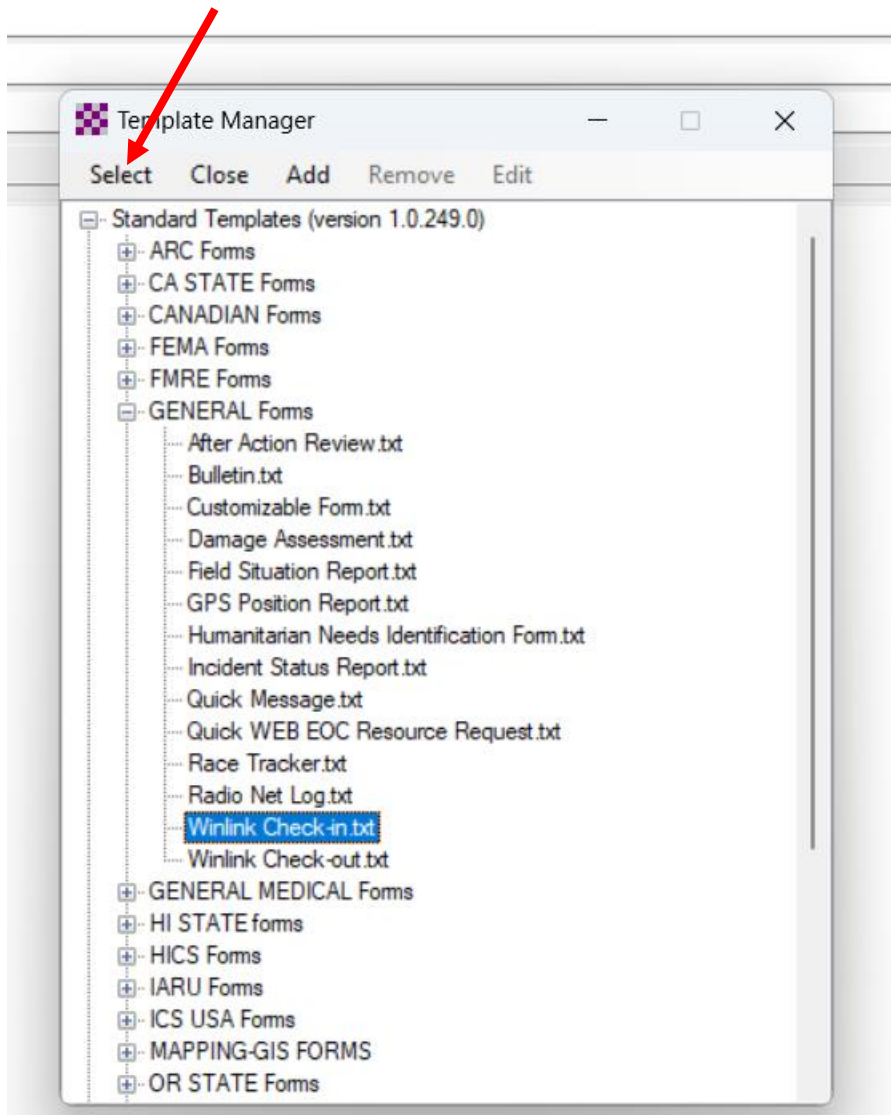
Template Manager

Select Close Add Remove Edit

Standard Templates (version 1.0.249.0)
ARC Forms
CA STATE Forms
CANADIAN Forms
FEMA Forms
FMRE Forms
GENERAL Forms
After Action Review.txt
Bulletin.txt
Customizable Form.txt
Damage Assessment.txt
Field Situation Report.txt
GPS Position Report.txt
Humanitarian Needs Identification Form.txt
Incident Status Report.txt
Quick Message.txt
Quick WEB EOC Resource Request.txt
Race Tracker.txt
Radio Net Log.txt
Winlink Check-in.txt
Winlink Check-out.txt
GENERAL MEDICAL Forms
HI STATE forms
HICS Forms
IARU Forms
ICS USA Forms
MAPPING-GIS FORMS
OR STATE Forms